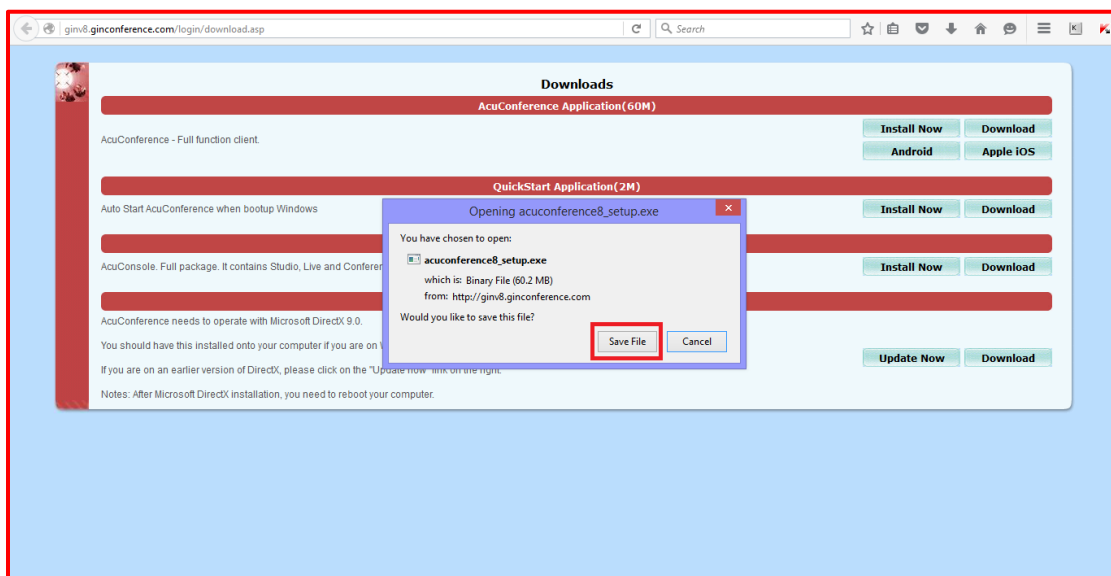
ginv8.ginconference.com/login/download.asp

Search

Downloads

AcuConference Application(60M)

AcuConference - Full function client.

Install Now Download
Android Apple iOS

QuickStart Application(2M)

Auto Start AcuConference when bootup Windows

Install Now Download

AcuConsole. Full package. It contains Studio, Live and Conferen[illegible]

Install Now Download

AcuConference needs to operate with Microsoft DirectX 9.0.

You should have this installed onto your computer if you are on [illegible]

If you are on an earlier version of DirectX, please click on the "Update now" link on the right.

Update Now Download

Notes: After Microsoft DirectX installation, you need to reboot your computer.

Opening acuconference8_setup.exe

You have chosen to open:

acuconference8_setup.exe

which is: Binary File (60.2 MB)

from: http://ginv8.ginconference.com

Would you like to save this file?

Save File Cancel